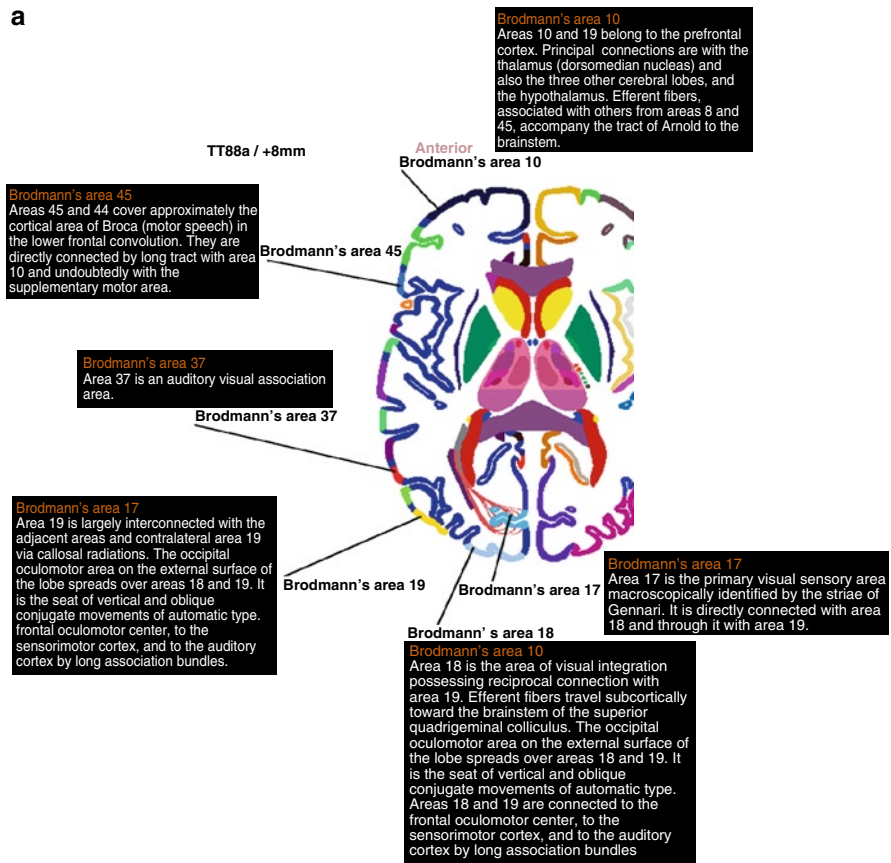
a

Brodmann's area 10
Areas 10 and 19 belong to the prefrontal cortex. Principal connections are with the thalamus (dorsomedian nucleas) and also the three other cerebral lobes, and the hypothalamus. Efferent fibers, associated with others from areas 8 and 45, accompany the tract of Arnold to the brainstem.

TT88a / +8mm

Anterior

Brodmann's area 10

Brodmann's area 45
Areas 45 and 44 cover approximately the cortical area of Broca (motor speech) in the lower frontal convolution. They are directly connected by long tract with area 10 and undoubtedly with the supplementary motor area.

Brodmann's area 45

Brodmann's area 37
Area 37 is an auditory visual association area.

Brodmann's area 37

Brodmann's area 17
Area 19 is largely interconnected with the adjacent areas and contralateral area 19 via callosal radiations. The occipital oculomotor area on the external surface of the lobe spreads over areas 18 and 19. It is the seat of vertical and oblique conjugate movements of automatic type. frontal oculomotor center, to the sensorimotor cortex, and to the auditory cortex by long association bundles.

Brodmann's area 19

Brodmann's area 17

Brodmann's area 17
Area 17 is the primary visual sensory area macroscopically identified by the striae of Gennari. It is directly connected with area 18 and through it with area 19.

Brodmann' s area 18

Brodmann's area 10
Area 18 is the area of visual integration possessing reciprocal connection with area 19. Efferent fibers travel subcortically toward the brainstem of the superior quadrigeminal colliculus. The occipital oculomotor area on the external surface of the lobe spreads over areas 18 and 19. It is the seat of vertical and oblique conjugate movements of automatic type. Areas 18 and 19 are connected to the frontal oculomotor center, to the sensorimotor cortex, and to the auditory cortex by long association bundles